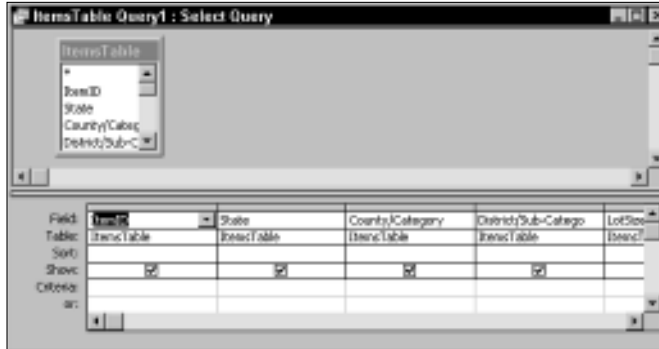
ItemsTable Query1 : Select Query

ItemsTable
*
ItemID
State
County/Categ
District/Sub-C

| Field: | ItemID | State | County/Category | District/Sub-Catego | LotSize |
|---|---|---|---|---|---|
| Table: | ItemsTable | ItemsTable | ItemsTable | ItemsTable | ItemsT |
| Sort: | | | | | |
| Show: | ☑ | ☑ | ☑ | ☑ | |
| Criteria: | | | | | |
| or: | | | | | |